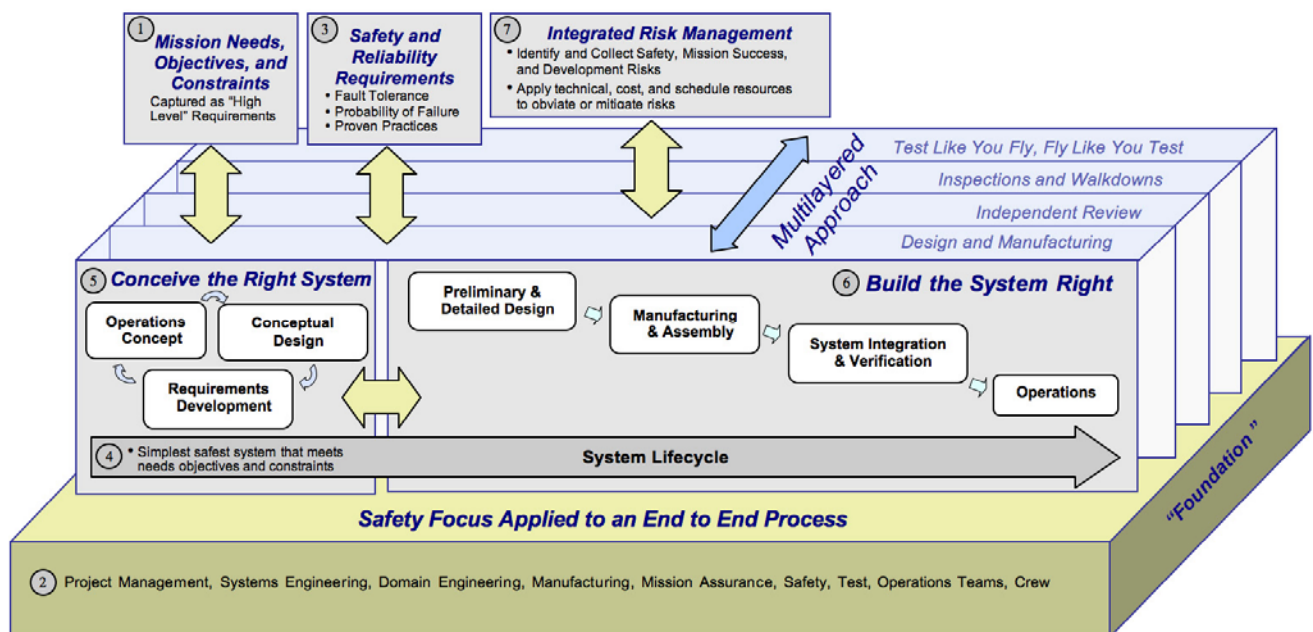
1 Mission Needs, Objectives, and Constraints
Captured as "High Level" Requirements

3 Safety and Reliability Requirements
• Fault Tolerance
• Probability of Failure
• Proven Practices

7 Integrated Risk Management
• Identify and Collect Safety, Mission Success, and Development Risks
• Apply technical, cost, and schedule resources to obviate or mitigate risks

Test Like You Fly, Fly Like You Test
Inspections and Walkdowns
Independent Review
Design and Manufacturing

Multilayered Approach

5 Conceive the Right System
Operations Concept
Conceptual Design
Requirements Development

6 Build the System Right
Preliminary & Detailed Design
Manufacturing & Assembly
System Integration & Verification
Operations

4 • Simplest safest system that meets needs objectives and constraints
System Lifecycle

Safety Focus Applied to an End to End Process

"Foundation"

2 Project Management, Systems Engineering, Domain Engineering, Manufacturing, Mission Assurance, Safety, Test, Operations Teams, Crew